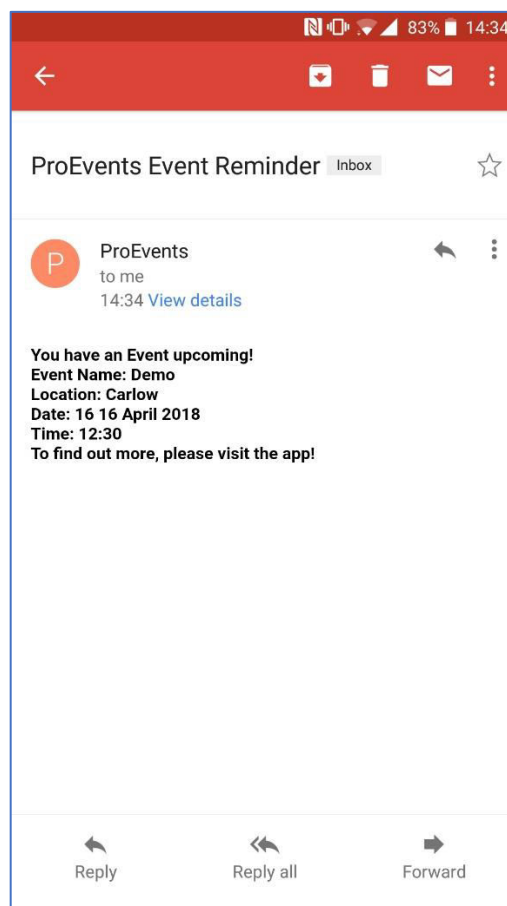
83% 14:34

ProEvents Event Reminder Inbox

P

ProEvents
to me
14:34 View details

You have an Event upcoming!
Event Name: Demo
Location: Carlow
Date: 16 16 April 2018
Time: 12:30
To find out more, please visit the app!

Reply Reply all Forward